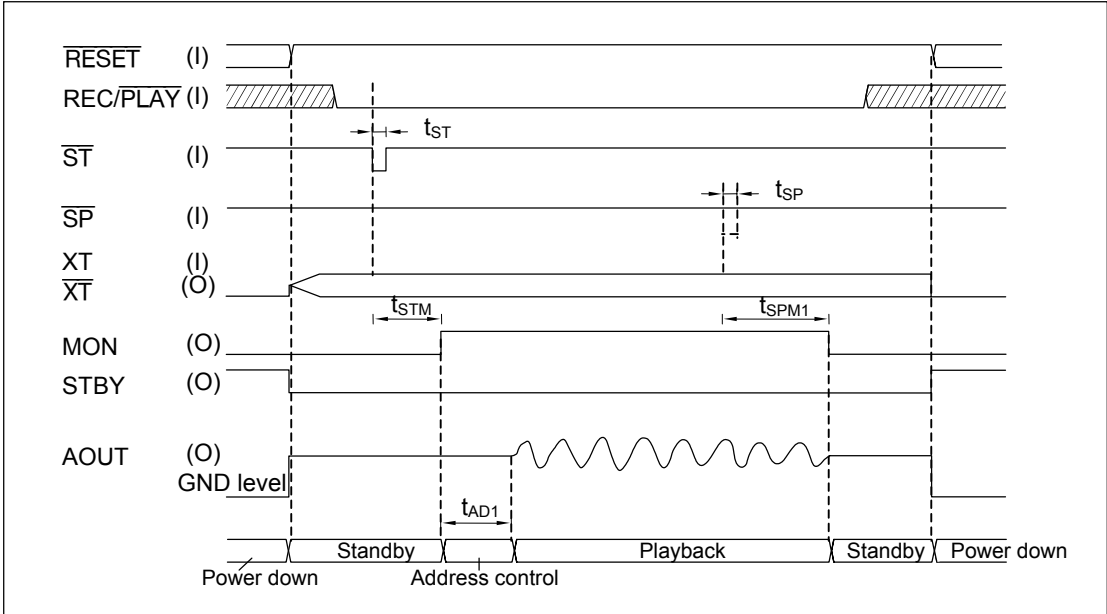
$\overline{RESET}$ (I)

REC/$\overline{PLAY}$ (I)

$t_{ST}$

$\overline{ST}$ (I)

$t_{SP}$

$\overline{SP}$ (I)

XT (I)

$\overline{XT}$ (O)

$t_{STM}$

$t_{SPM1}$

MON (O)

STBY (O)

AOUT (O)

GND level

$t_{AD1}$

Standby

Playback

Standby

Power down

Power down

Address control